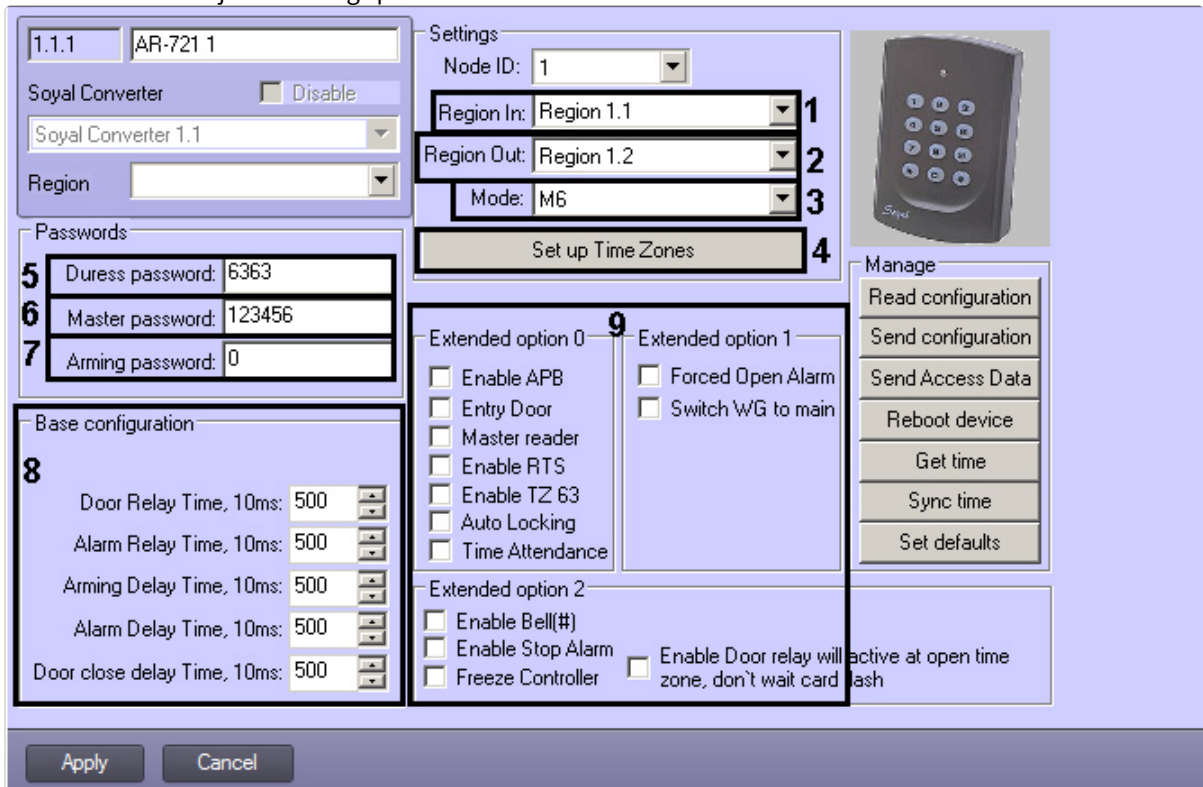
1.1.1 AR-721 1

Soyal Converter Disable

Soyal Converter 1.1

Region

Settings

Node ID: 1

Region In: Region 1.1 1

Region Out: Region 1.2 2

Mode: M6 3

Set up Time Zones 4

Passwords

5 Duress password: 6363

6 Master password: 123456

7 Arming password: 0

Base configuration

8

Door Relay Time, 10ms: 500

Alarm Relay Time, 10ms: 500

Arming Delay Time, 10ms: 500

Alarm Delay Time, 10ms: 500

Door close delay Time, 10ms: 500

9

Extended option 0

Enable APB

Entry Door

Master reader

Enable RTS

Enable TZ 63

Auto Locking

Time Attendance

Extended option 1

Forced Open Alarm

Switch WG to main

Extended option 2

Enable Bell(#)

Enable Stop Alarm

Freeze Controller

Enable Door relay will active at open time zone, don`t wait card lash

Manage

Read configuration

Send configuration

Send Access Data

Reboot device

Get time

Sync time

Set defaults

Apply

Cancel